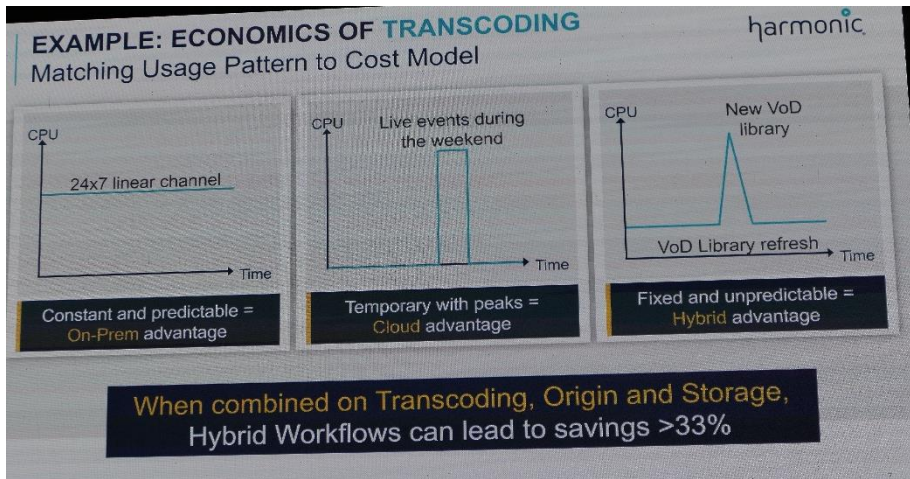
EXAMPLE: ECONOMICS OF TRANSCODING
Matching Usage Pattern to Cost Model

harmonic

CPU
24x7 linear channel
Time
Constant and predictable = On-Prem advantage

CPU
Live events during the weekend
Time
Temporary with peaks = Cloud advantage

CPU
New VoD library
VoD Library refresh
Time
Fixed and unpredictable = Hybrid advantage

When combined on Transcoding, Origin and Storage, Hybrid Workflows can lead to savings >33%